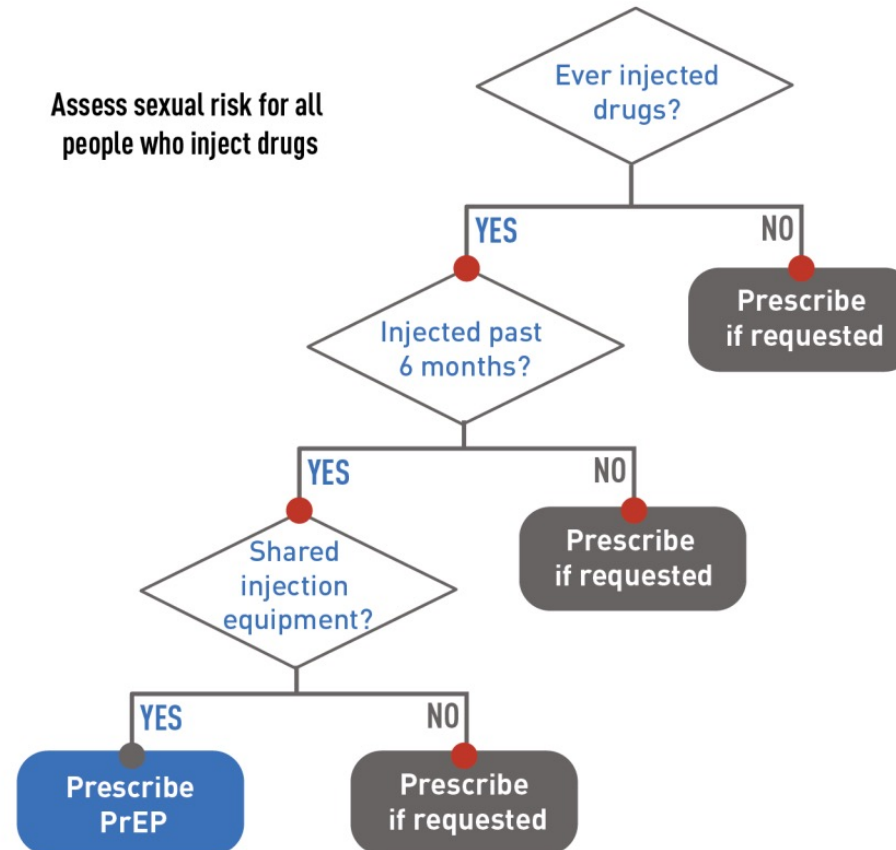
Assess sexual risk for all people who inject drugs

Ever injected drugs?

YES

NO

Prescribe if requested

Injected past 6 months?

YES

NO

Prescribe if requested

Shared injection equipment?

YES

NO

Prescribe PrEP

Prescribe if requested